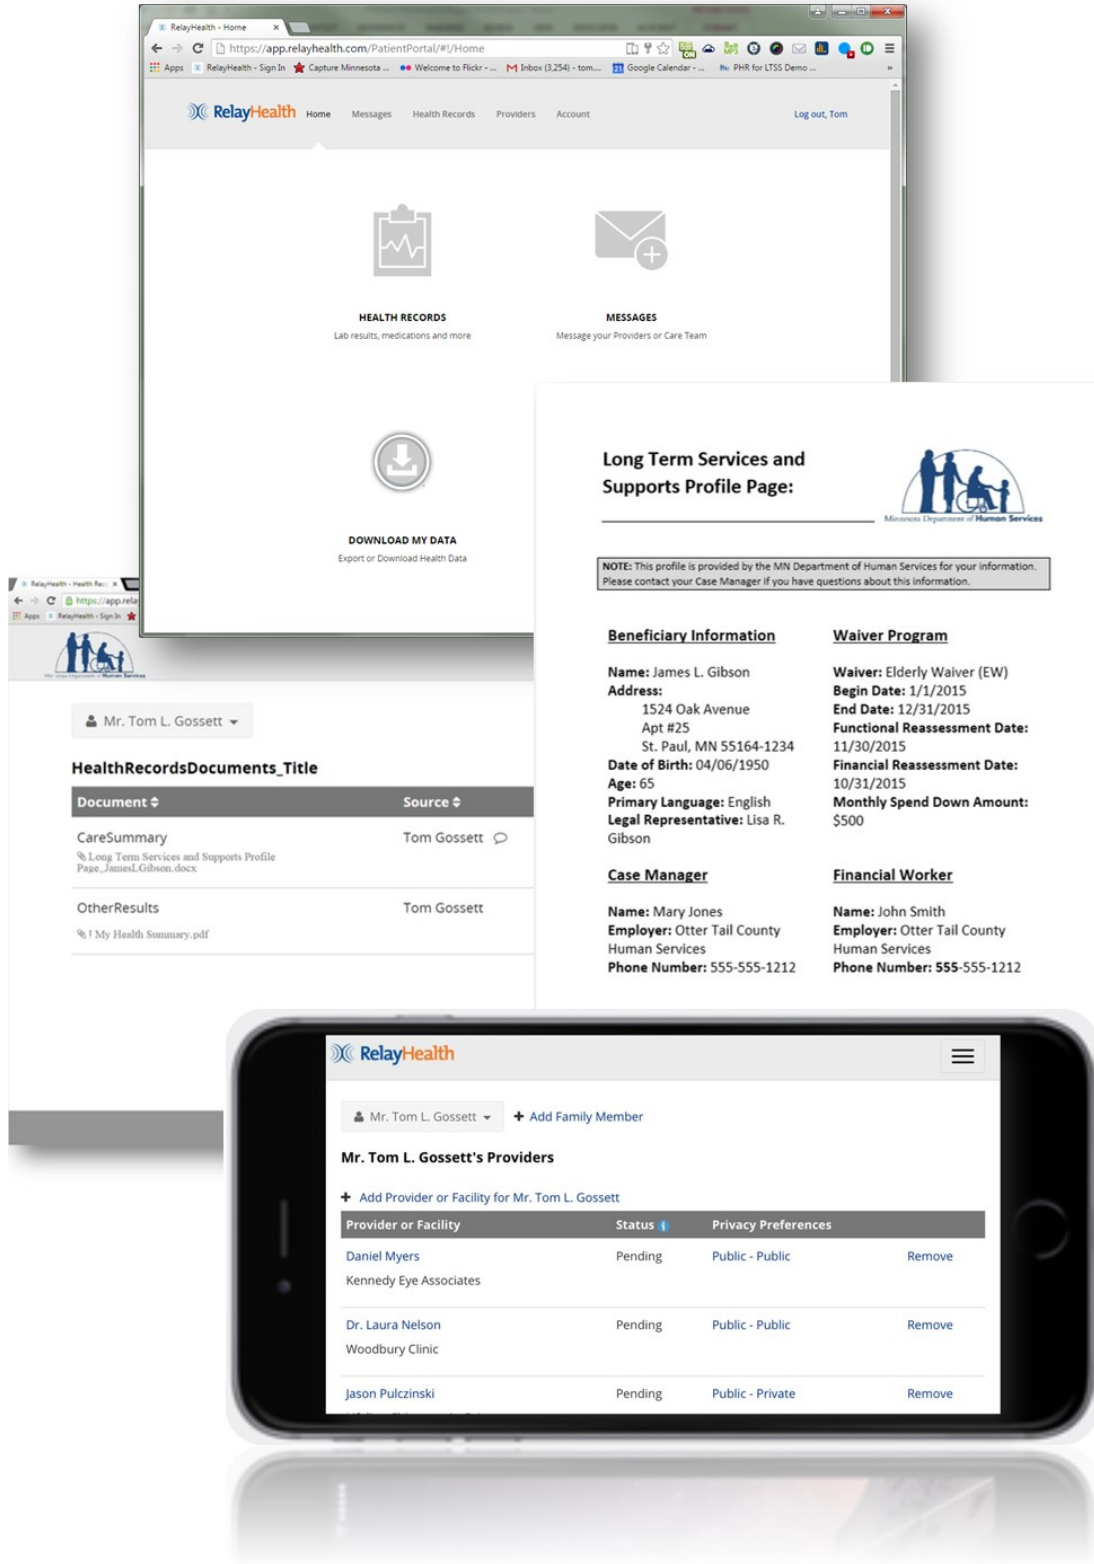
RelayHealth - Home ×

https://app.relayhealth.com/PatientPortal/#!/Home

Apps RelayHealth - Sign In Capture Minnesota ... Welcome to Flickr - ... Inbox (3,254) - tom... Google Calendar - ... PHR for LTSS Demo ...

RelayHealth Home Messages Health Records Providers Account Log out, Tom

HEALTH RECORDS
Lab results, medications and more

MESSAGES
Message your Providers or Care Team

DOWNLOAD MY DATA
Export or Download Health Data

RelayHealth - Health Rec ×
https://app.relay
Apps RelayHealth - Sign In

Mr. Tom L. Gossett

HealthRecordsDocuments_Title

| Document | Source |
|---|---|
| CareSummary Long Term Services and Supports Profile Page_JamesLGibson.docx | Tom Gossett |
| OtherResults ! My Health Summary.pdf | Tom Gossett |

Long Term Services and Supports Profile Page:

Minnesota Department of Human Services

NOTE: This profile is provided by the MN Department of Human Services for your information. Please contact your Case Manager if you have questions about this information.

Beneficiary Information

Name: James L. Gibson
Address:
1524 Oak Avenue
Apt #25
St. Paul, MN 55164-1234
Date of Birth: 04/06/1950
Age: 65
Primary Language: English
Legal Representative: Lisa R. Gibson

Waiver Program

Waiver: Elderly Waiver (EW)
Begin Date: 1/1/2015
End Date: 12/31/2015
Functional Reassessment Date: 11/30/2015
Financial Reassessment Date: 10/31/2015
Monthly Spend Down Amount: $500

Case Manager

Name: Mary Jones
Employer: Otter Tail County Human Services
Phone Number: 555-555-1212

Financial Worker

Name: John Smith
Employer: Otter Tail County Human Services
Phone Number: 555-555-1212

RelayHealth

Mr. Tom L. Gossett + Add Family Member

Mr. Tom L. Gossett's Providers

+ Add Provider or Facility for Mr. Tom L. Gossett

| Provider or Facility | Status | Privacy Preferences | |
|---|---|---|---|
| Daniel Myers Kennedy Eye Associates | Pending | Public - Public | Remove |
| Dr. Laura Nelson Woodbury Clinic | Pending | Public - Public | Remove |
| Jason Pulczinski | Pending | Public - Private | Remove |